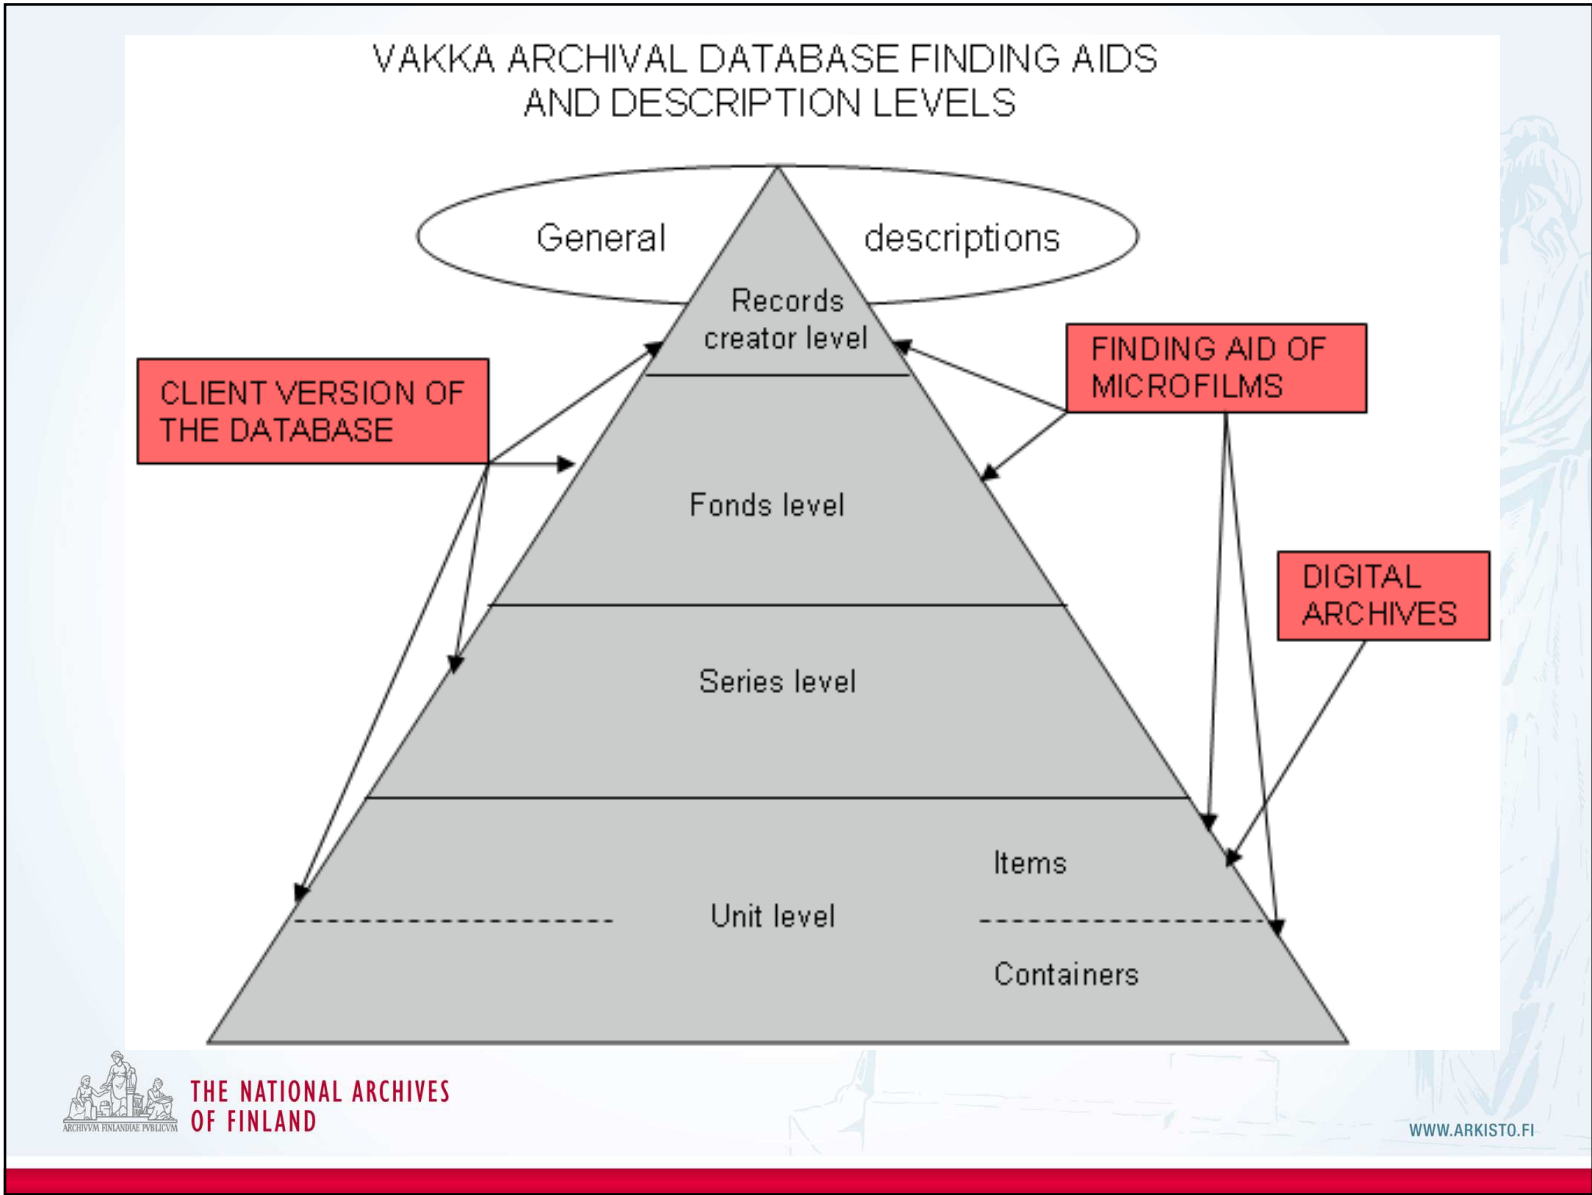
VAKKA ARCHIVAL DATABASE FINDING AIDS AND DESCRIPTION LEVELS

General descriptions

Records creator level

CLIENT VERSION OF THE DATABASE

FINDING AID OF MICROFILMS

Fonds level

DIGITAL ARCHIVES

Series level

Items

Unit level

Containers

ARCHIVVM FINLANDIAE PVBLICVM

THE NATIONAL ARCHIVES OF FINLAND

WWW.ARKISTO.FI